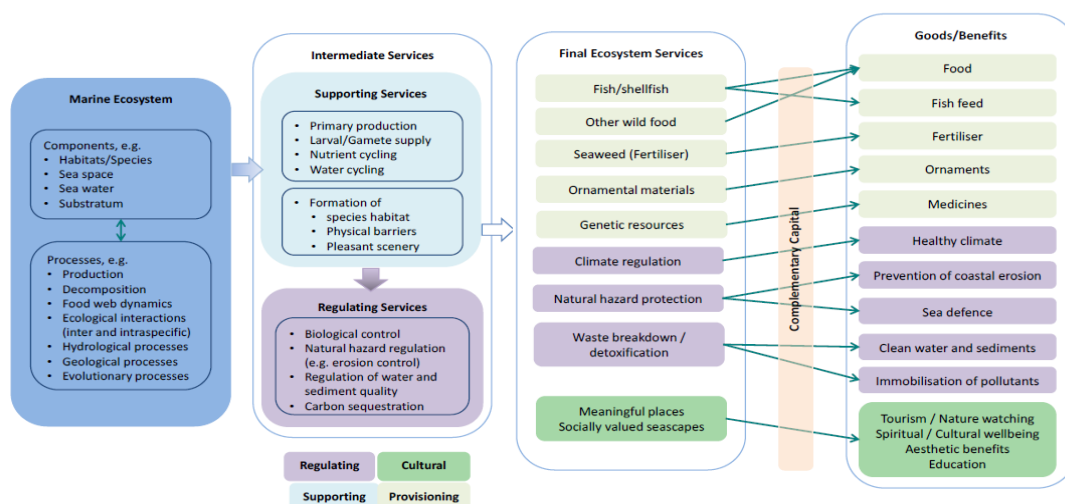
Marine Ecosystem

Components, e.g.
• Habitats/Species
• Sea space
• Sea water
• Substratum

Processes, e.g.
• Production
• Decomposition
• Food web dynamics
• Ecological interactions (inter and intraspecific)
• Hydrological processes
• Geological processes
• Evolutionary processes

Intermediate Services

Supporting Services

• Primary production
• Larval/Gamete supply
• Nutrient cycling
• Water cycling

• Formation of
• species habitat
• Physical barriers
• Pleasant scenery

Regulating Services

• Biological control
• Natural hazard regulation (e.g. erosion control)
• Regulation of water and sediment quality
• Carbon sequestration

Regulating

Cultural

Supporting

Provisioning

Final Ecosystem Services

Fish/shellfish

Other wild food

Seaweed (Fertiliser)

Ornamental materials

Genetic resources

Climate regulation

Natural hazard protection

Waste breakdown / detoxification

Meaningful places
Socially valued seascapes

Complementary Capital

Goods/Benefits

Food

Fish feed

Fertiliser

Ornaments

Medicines

Healthy climate

Prevention of coastal erosion

Sea defence

Clean water and sediments

Immobilisation of pollutants

Tourism / Nature watching
Spiritual / Cultural wellbeing
Aesthetic benefits
Education